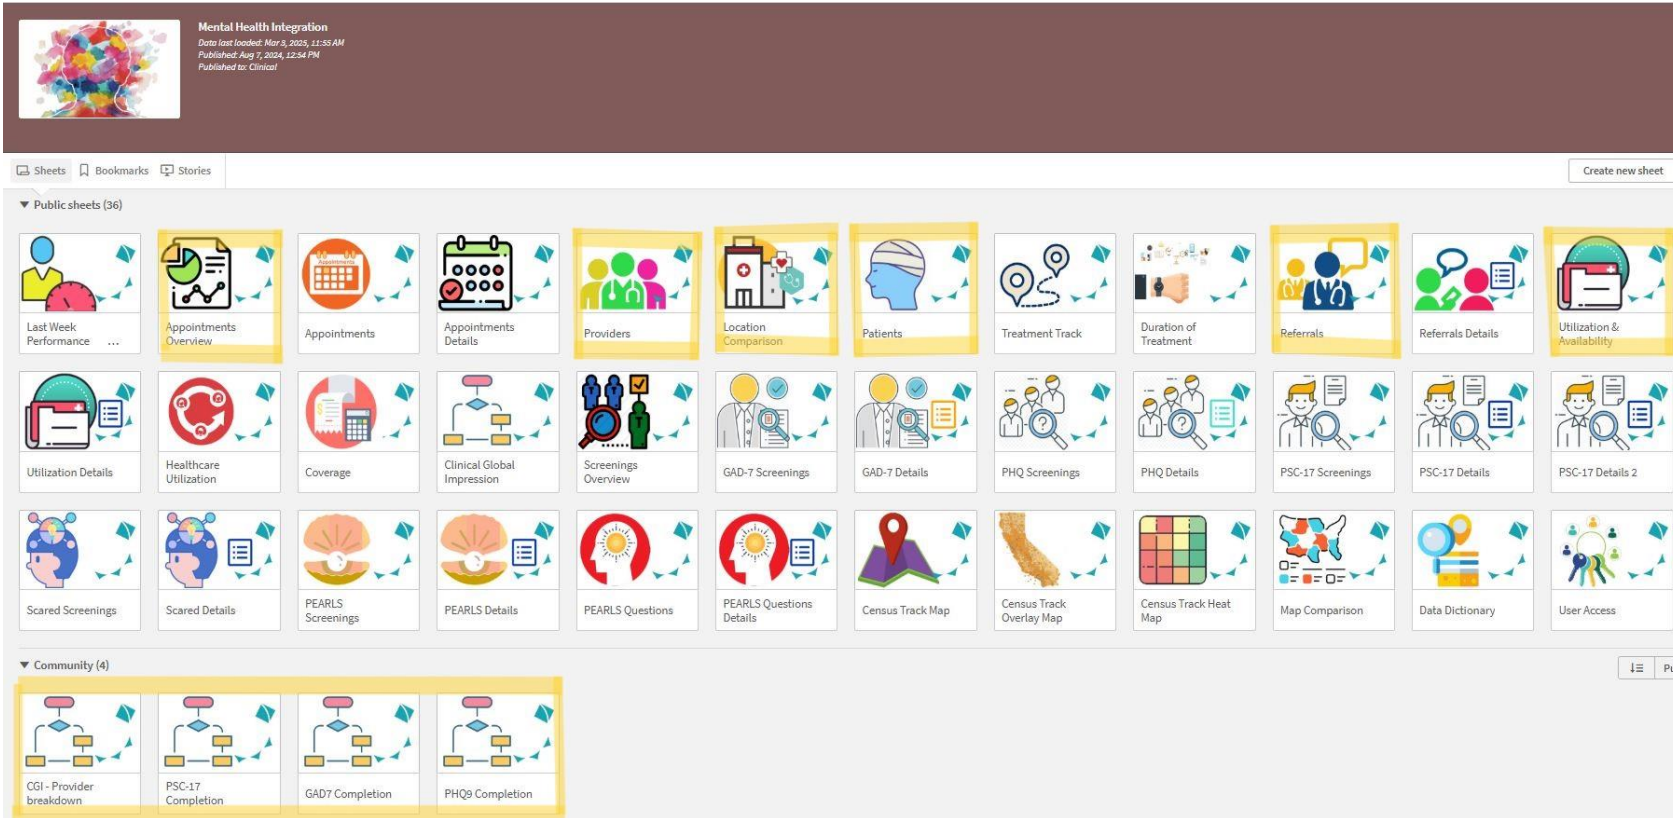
Mental Health Integration
Data last loaded: Mar 3, 2025, 11:55 AM
Published: Aug 7, 2024, 12:54 PM
Published to: Clinical

Sheets Bookmarks Stories

Create new sheet

Public sheets (36)

Last Week Performance ...
Appointments Overview
Appointments
Appointments Details
Providers
Location Comparison
Patients
Treatment Track
Duration of Treatment
Referrals
Referrals Details
Utilization & Availability

Utilization Details
Healthcare Utilization
Coverage
Clinical Global Impression
Screenings Overview
GAD-7 Screenings
GAD-7 Details
PHQ Screenings
PHQ Details
PSC-17 Screenings
PSC-17 Details
PSC-17 Details 2

Scared Screenings
Scared Details
PEARLS Screenings
PEARLS Details
PEARLS Questions
PEARLS Questions Details
Census Track Map
Census Track Overlay Map
Census Track Heat Map
Map Comparison
Data Dictionary
User Access

Community (4)

CGI - Provider breakdown
PSC-17 Completion
GAD7 Completion
PHQ9 Completion